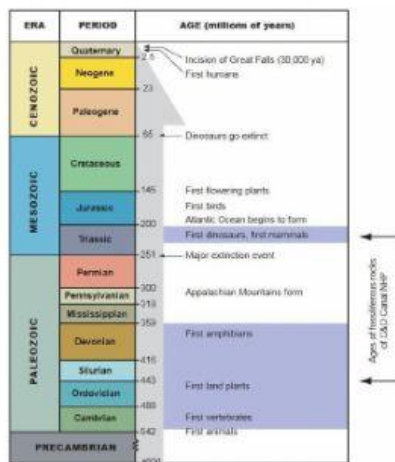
| ERA | PERIOD | AGE (millions of years) |
|---|---|---|
| CENOZOIC | Quaternary | 2.5 Incision of Great Falls (30,000 ya) First humans |
| | Neogene | 23 |
| | Paleogene | 65 Dinosaurs go extinct |
| MESOZOIC | Cretaceous | 145 First flowering plants |
| | Jurassic | First birds Atlantic Ocean begins to form 200 |
| | Triassic | First dinosaurs, first mammals 251 Major extinction event |
| PALEOZOIC | Permian | 300 |
| | Pennsylvanian | Appalachian Mountains form 318 |
| | Mississippian | 359 |
| | Devonian | First amphibians 416 |
| | Silurian | 443 |
| | Ordovician | First land plants 488 |
| | Cambrian | First vertebrates 542 First animals |
| PRECAMBRIAN | | 4600 |

Ages of fossiliferous rocks of C&O Canal NHP